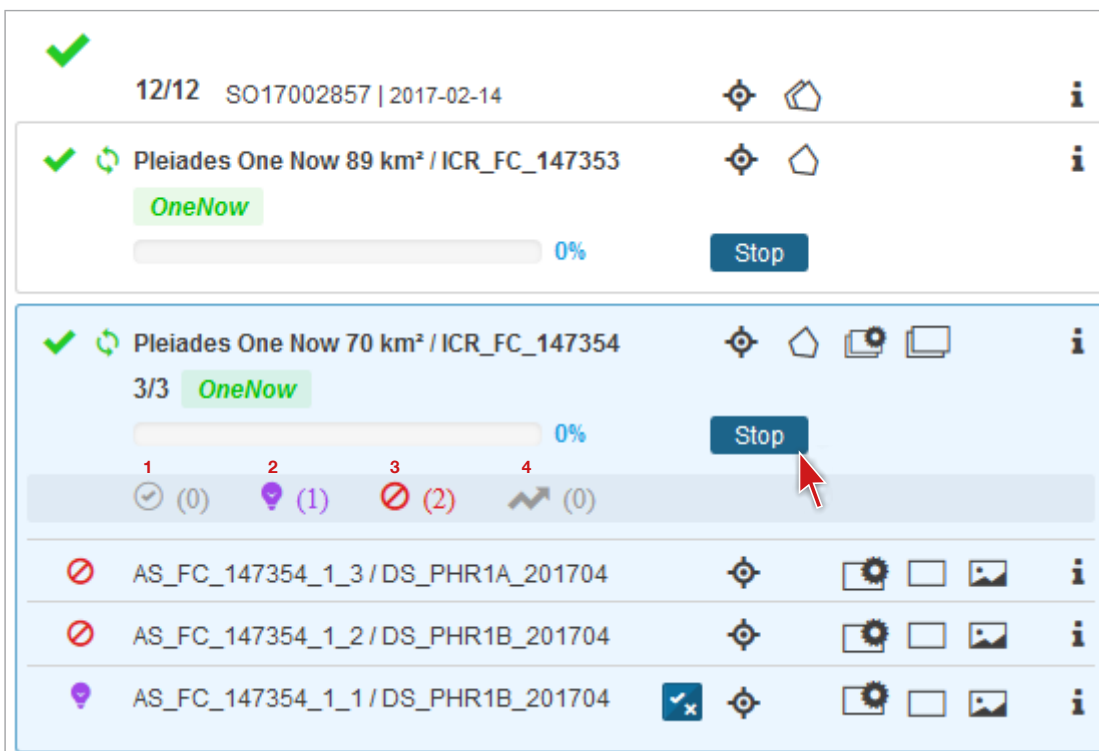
12/12 SO17002857 | 2017-02-14

i

Pleiades One Now 89 km² / ICR_FC_147353

i

OneNow

0%

Stop

Pleiades One Now 70 km² / ICR_FC_147354

i

3/3 OneNow

0%

Stop

1 (0) 2 (1) 3 (2) 4 (0)

AS_FC_147354_1_3 / DS_PHR1A_201704

i

AS_FC_147354_1_2 / DS_PHR1B_201704

i

AS_FC_147354_1_1 / DS_PHR1B_201704

i